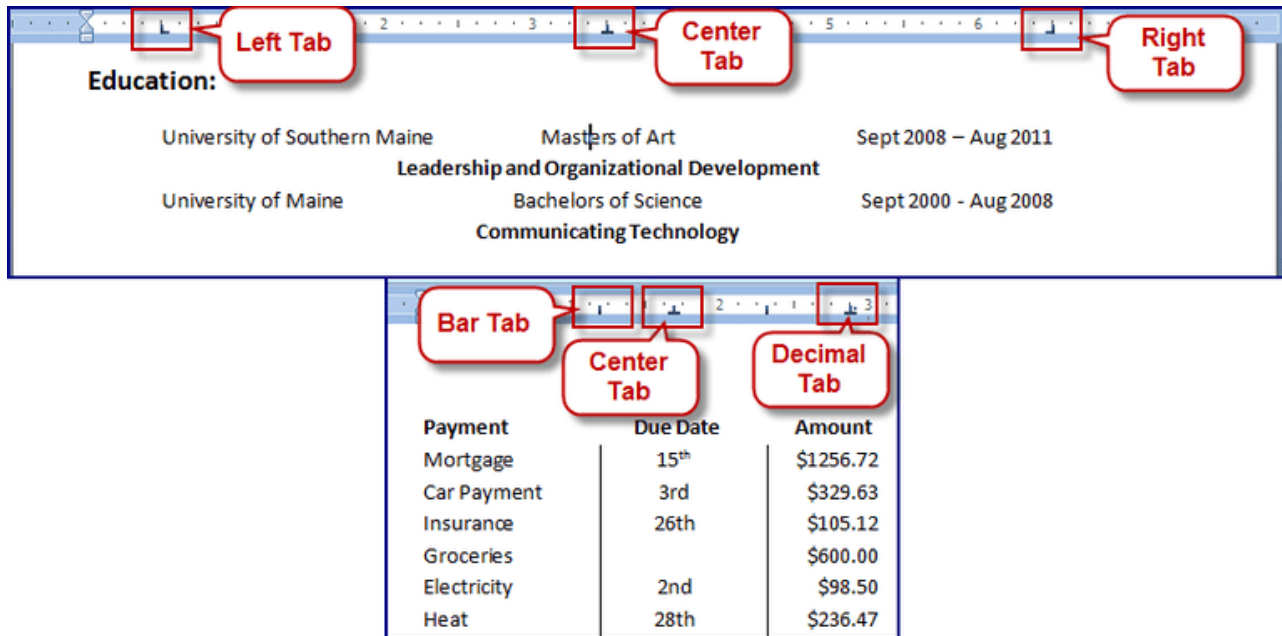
2 · 3 · 5 · 6

Left Tab

Center Tab

Right Tab

Education:

University of Southern Maine Masters of Art Sept 2008 – Aug 2011

Leadership and Organizational Development

University of Maine Bachelors of Science Sept 2000 - Aug 2008

Communicating Technology

2 · 3

Bar Tab

Center Tab

Decimal Tab

| Payment | Due Date | Amount |
|---|---|---|
| Mortgage | 15$^{th}$ | \$1256.72 |
| Car Payment | 3rd | \$329.63 |
| Insurance | 26th | \$105.12 |
| Groceries | | \$600.00 |
| Electricity | 2nd | \$98.50 |
| Heat | 28th | \$236.47 |